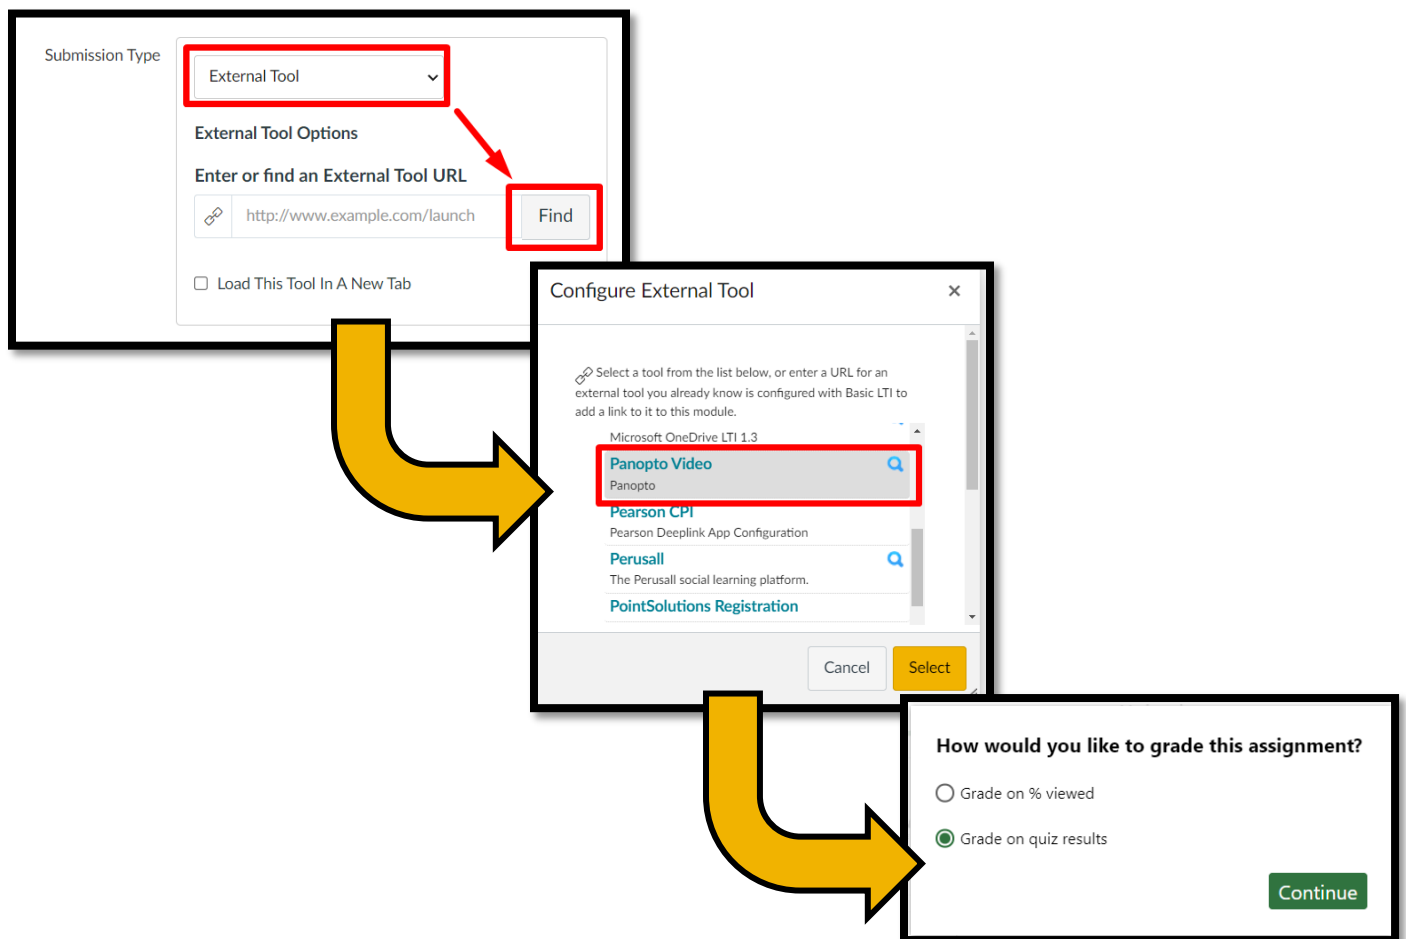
Submission Type

External Tool

External Tool Options

Enter or find an External Tool URL

http://www.example.com/launch

Find

Load This Tool In A New Tab

Configure External Tool

×

Select a tool from the list below, or enter a URL for an external tool you already know is configured with Basic LTI to add a link to it to this module.

Microsoft OneDrive LTI 1.3

Panopto Video
Panopto

Pearson CPI
Pearson Deeplink App Configuration

Perusall
The Perusall social learning platform.

PointSolutions Registration

Cancel

Select

How would you like to grade this assignment?

Grade on % viewed

Grade on quiz results

Continue